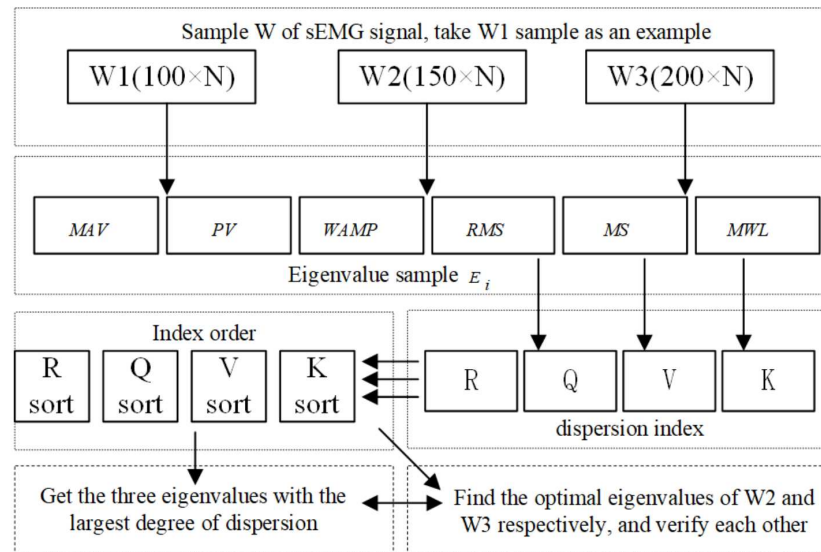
Sample W of sEMG signal, take W1 sample as an example

W1(100×N)

W2(150×N)

W3(200×N)

*MAV*

*PV*

*WAMP*

*RMS*

*MS*

*MWL*

Eigenvalue sample $E_i$

Index order

R sort

Q sort

V sort

K sort

R

Q

V

K

dispersion index

Get the three eigenvalues with the largest degree of dispersion

Find the optimal eigenvalues of W2 and W3 respectively, and verify each other